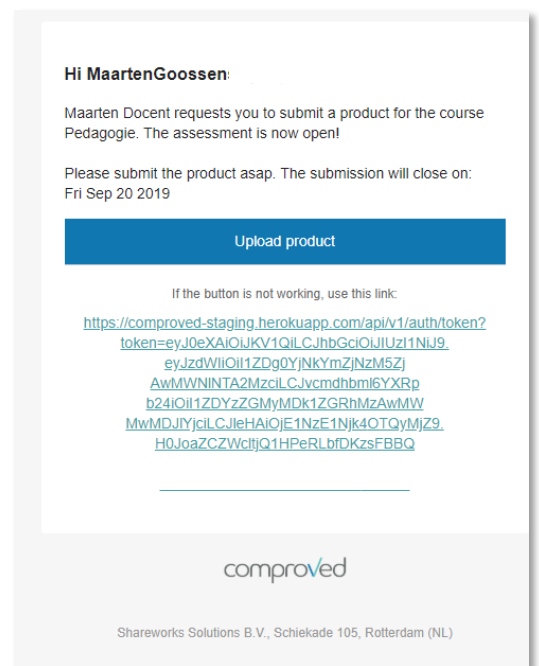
Hi MaartenGoossen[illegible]

Maarten Docent requests you to submit a product for the course Pedagogie. The assessment is now open!

Please submit the product asap. The submission will close on: Fri Sep 20 2019

Upload product

If the button is not working, use this link:

https://comproved-staging.herokuapp.com/api/v1/auth/token?token=eyJ0eXAiOiJKV1QiLCJhbGciOiJIUzI1NiJ9.eyJzdWIiOiI1ZDg0YjNkYmZjNzM5ZjAwMWNlNTA2MzciLCJvcmdhbml6YXRpb24iOiI1ZDYzZGMyMDk1ZGRhMzAwMWMwMDJlYjciLCJleHAiOjE1NzE1Njk4OTQyMjZ9.H0JoaZCZWcltjQ1HPeRLbfDKzsFBBQ

comproved

Shareworks Solutions B.V., Schiekade 105, Rotterdam (NL)